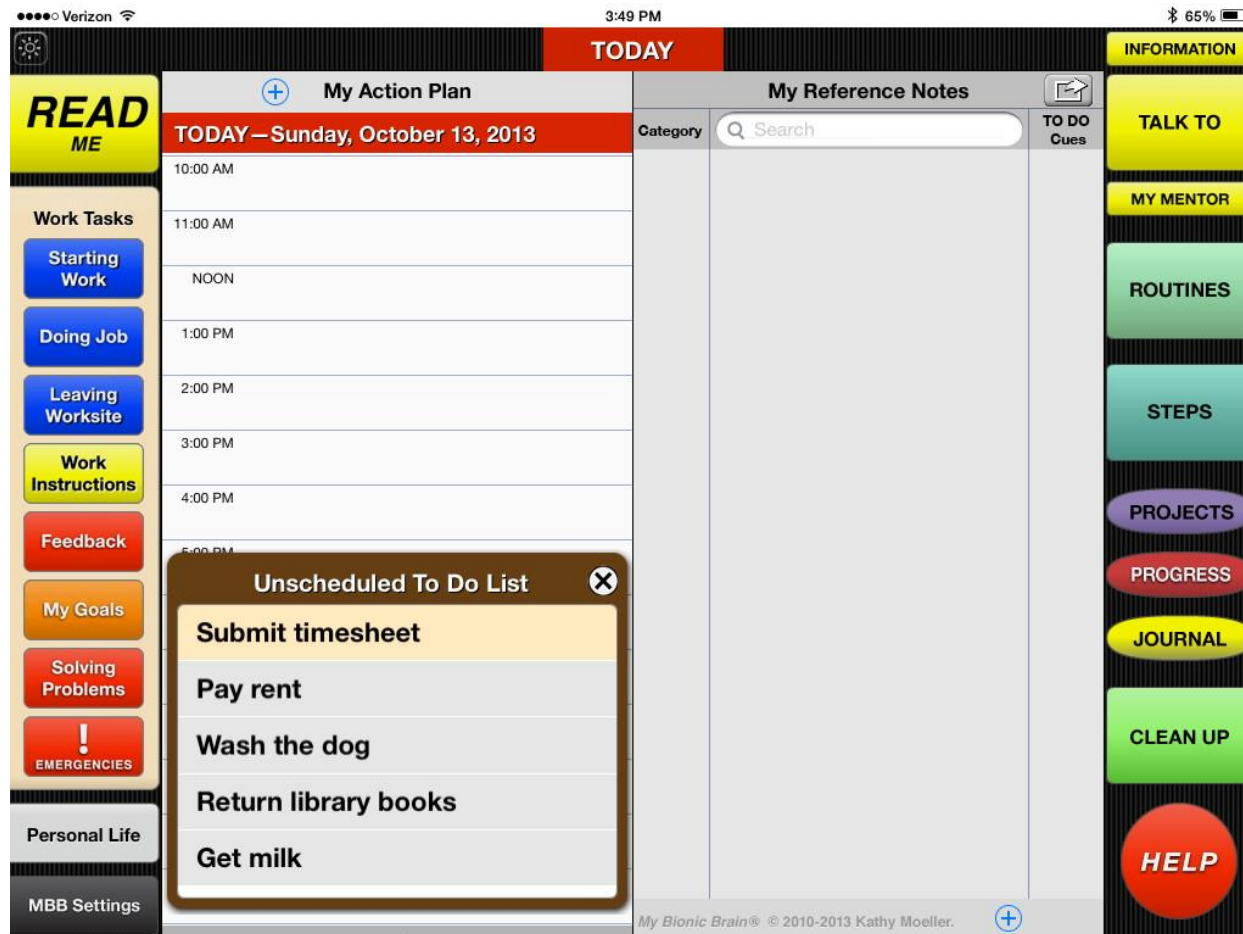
●●●●○ Verizon
3:49 PM
65%

TODAY

INFORMATION

READ ME

My Action Plan

TODAY—Sunday, October 13, 2013

My Reference Notes

Category

Search

TO DO Cues

TALK TO

MY MENTOR

Work Tasks

Starting Work

Doing Job

Leaving Worksite

Work Instructions

Feedback

My Goals

Solving Problems

!
EMERGENCIES

Personal Life

MBB Settings

10:00 AM

11:00 AM

NOON

1:00 PM

2:00 PM

3:00 PM

4:00 PM

5:00 PM

Unscheduled To Do List

Submit timesheet

Pay rent

Wash the dog

Return library books

Get milk

ROUTINES

STEPS

PROJECTS

PROGRESS

JOURNAL

CLEAN UP

HELP

My Bionic Brain® © 2010-2013 Kathy Moeller.